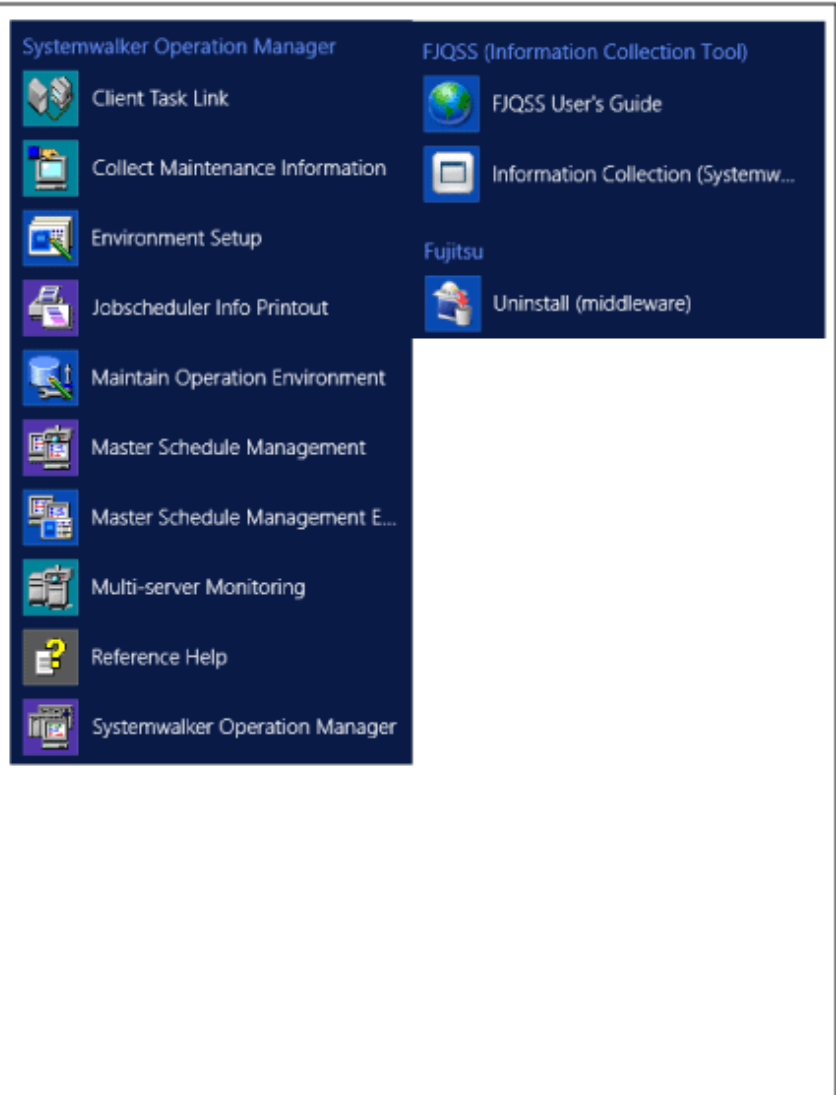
Systemwalker Operation Manager

Client Task Link

Collect Maintenance Information

Environment Setup

Jobscheduler Info Printout

Maintain Operation Environment

Master Schedule Management

Master Schedule Management E...

Multi-server Monitoring

Reference Help

Systemwalker Operation Manager

FJQSS (Information Collection Tool)

FJQSS User's Guide

Information Collection (Systemw...

Fujitsu

Uninstall (middleware)